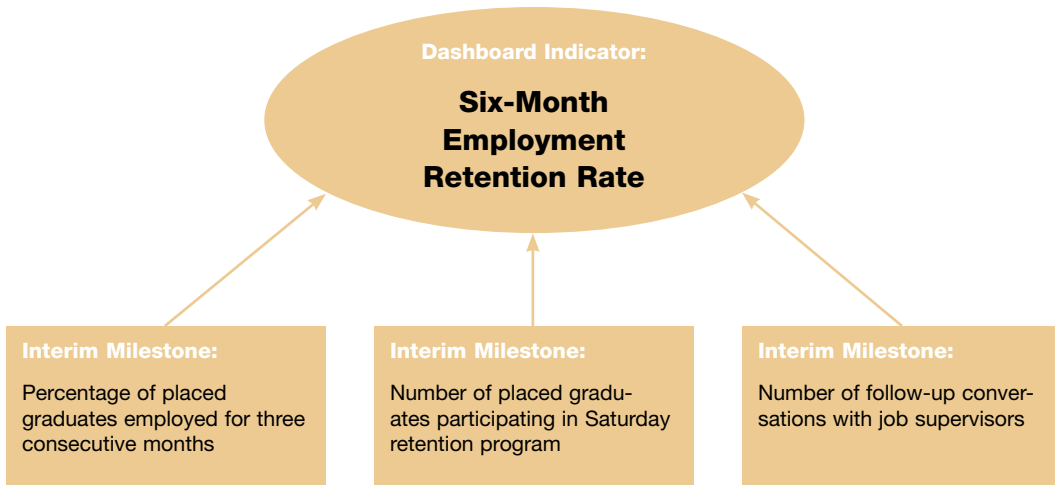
Dashboard Indicator:

Six-Month Employment Retention Rate

Interim Milestone:

Percentage of placed graduates employed for three consecutive months

Interim Milestone:

Number of placed graduates participating in Saturday retention program

Interim Milestone:

Number of follow-up conversations with job supervisors